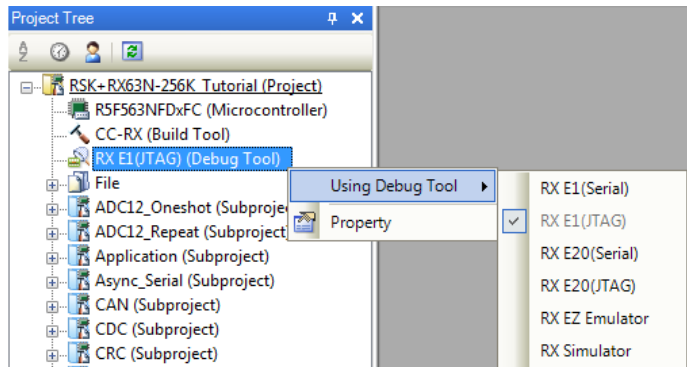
Project Tree

RSK+RX63N-256K_Tutorial (Project)
R5F563NFDxFC (Microcontroller)
CC-RX (Build Tool)
RX E1(JTAG) (Debug Tool)
File
ADC12_Oneshot (Subproje
ADC12_Repeat (Subproject
Application (Subproject)
Async_Serial (Subproject)
CAN (Subproject)
CDC (Subproject)
CRC (Subproject)

Using Debug Tool
Property

RX E1(Serial)
RX E1(JTAG)
RX E20(Serial)
RX E20(JTAG)
RX EZ Emulator
RX Simulator